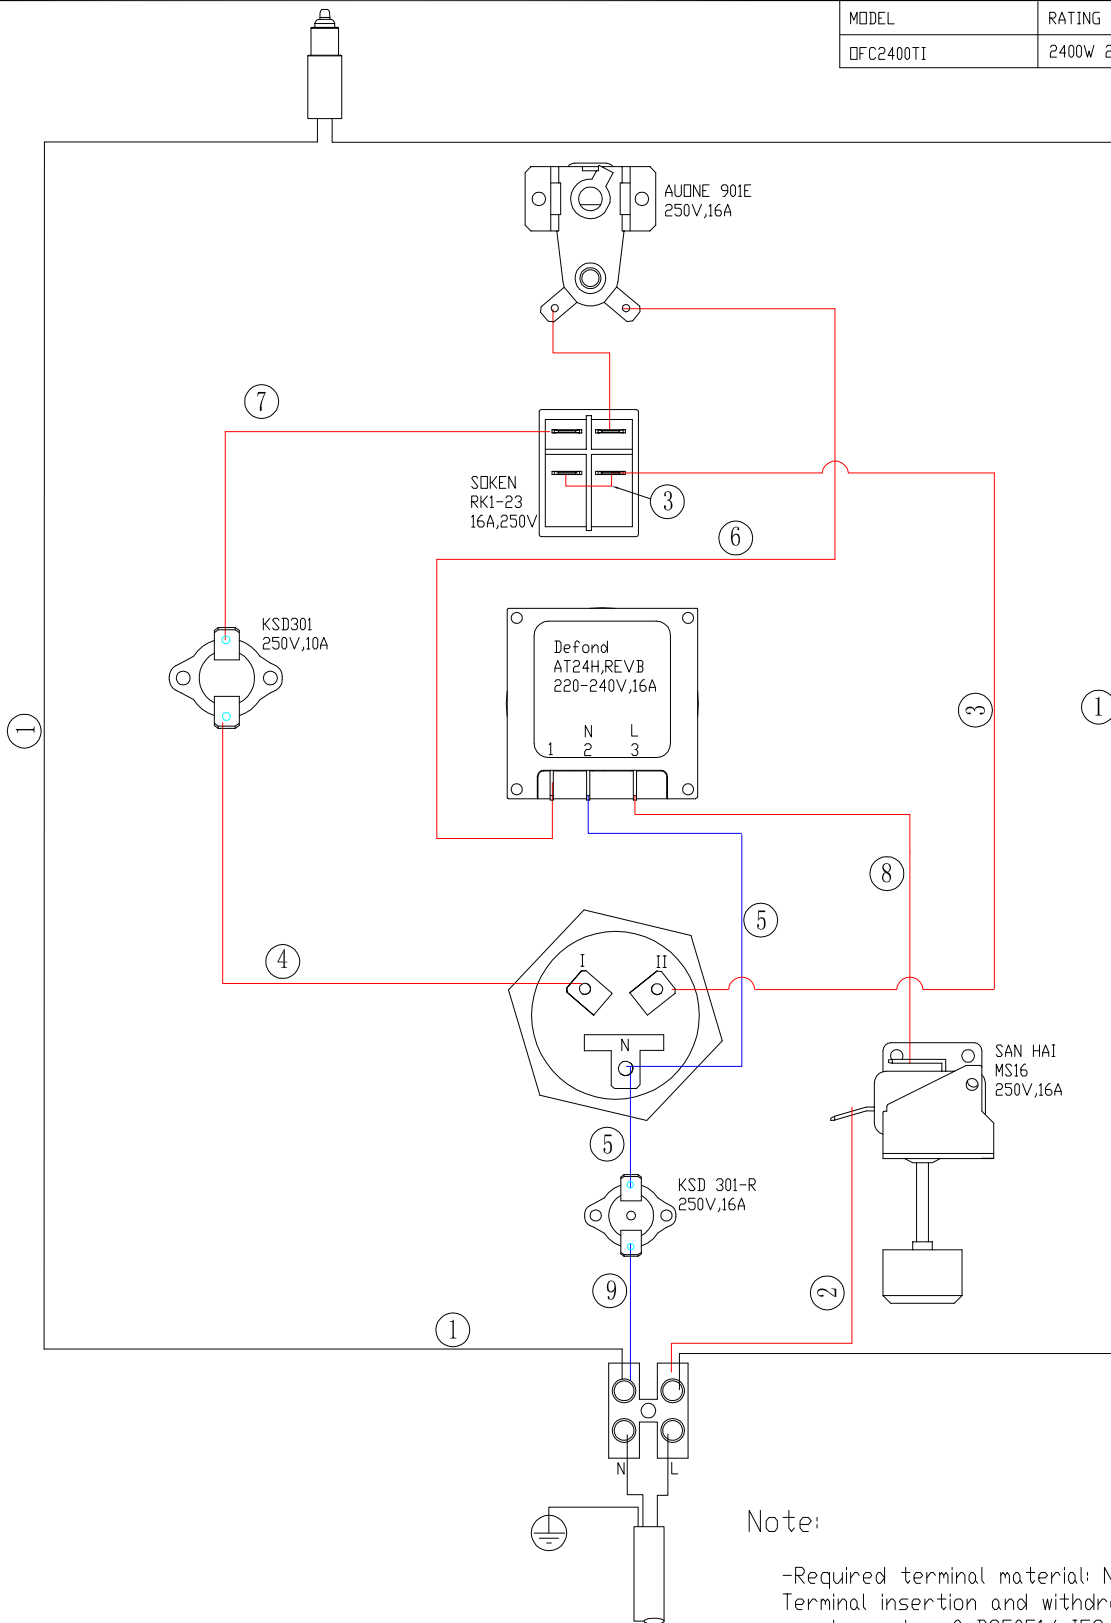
| MODEL | RATING |
|---|---|
| DFC2400TI | 2400W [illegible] |

AUDNE 901E
250V,16A

7

SOKEN
RK1-23
16A,250V

3

6

KSD301
250V,10A

Defond
AT24H,REVB
220-240V,16A

N L
1 2 3

3

1

1

8

5

4

I II

N

SAN HAI
MS16
250V,16A

5

KSD 301-R
250V,16A

9

2

1

N L

Note:

-Required terminal material: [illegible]
Terminal insertion and withdr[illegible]